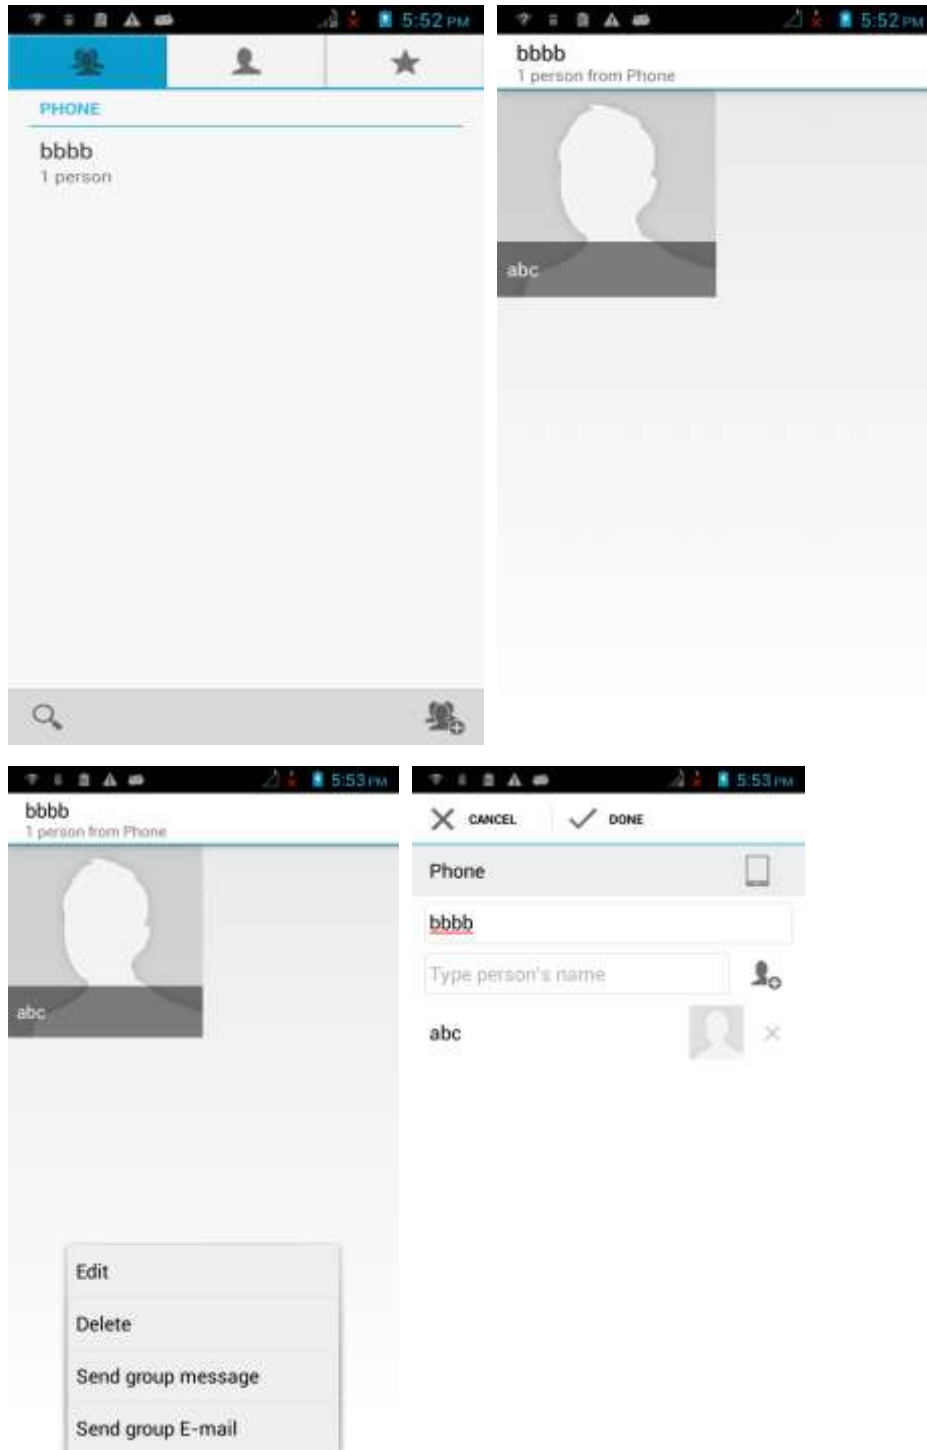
5:52 PM

PHONE

bbbb
1 person

5:52 PM

bbbb
1 person from Phone

abc

5:53 PM

bbbb
1 person from Phone

abc

Edit

Delete

Send group message

Send group E-mail

5:53 PM

CANCEL DONE

Phone

bbbb

Type person's name

abc